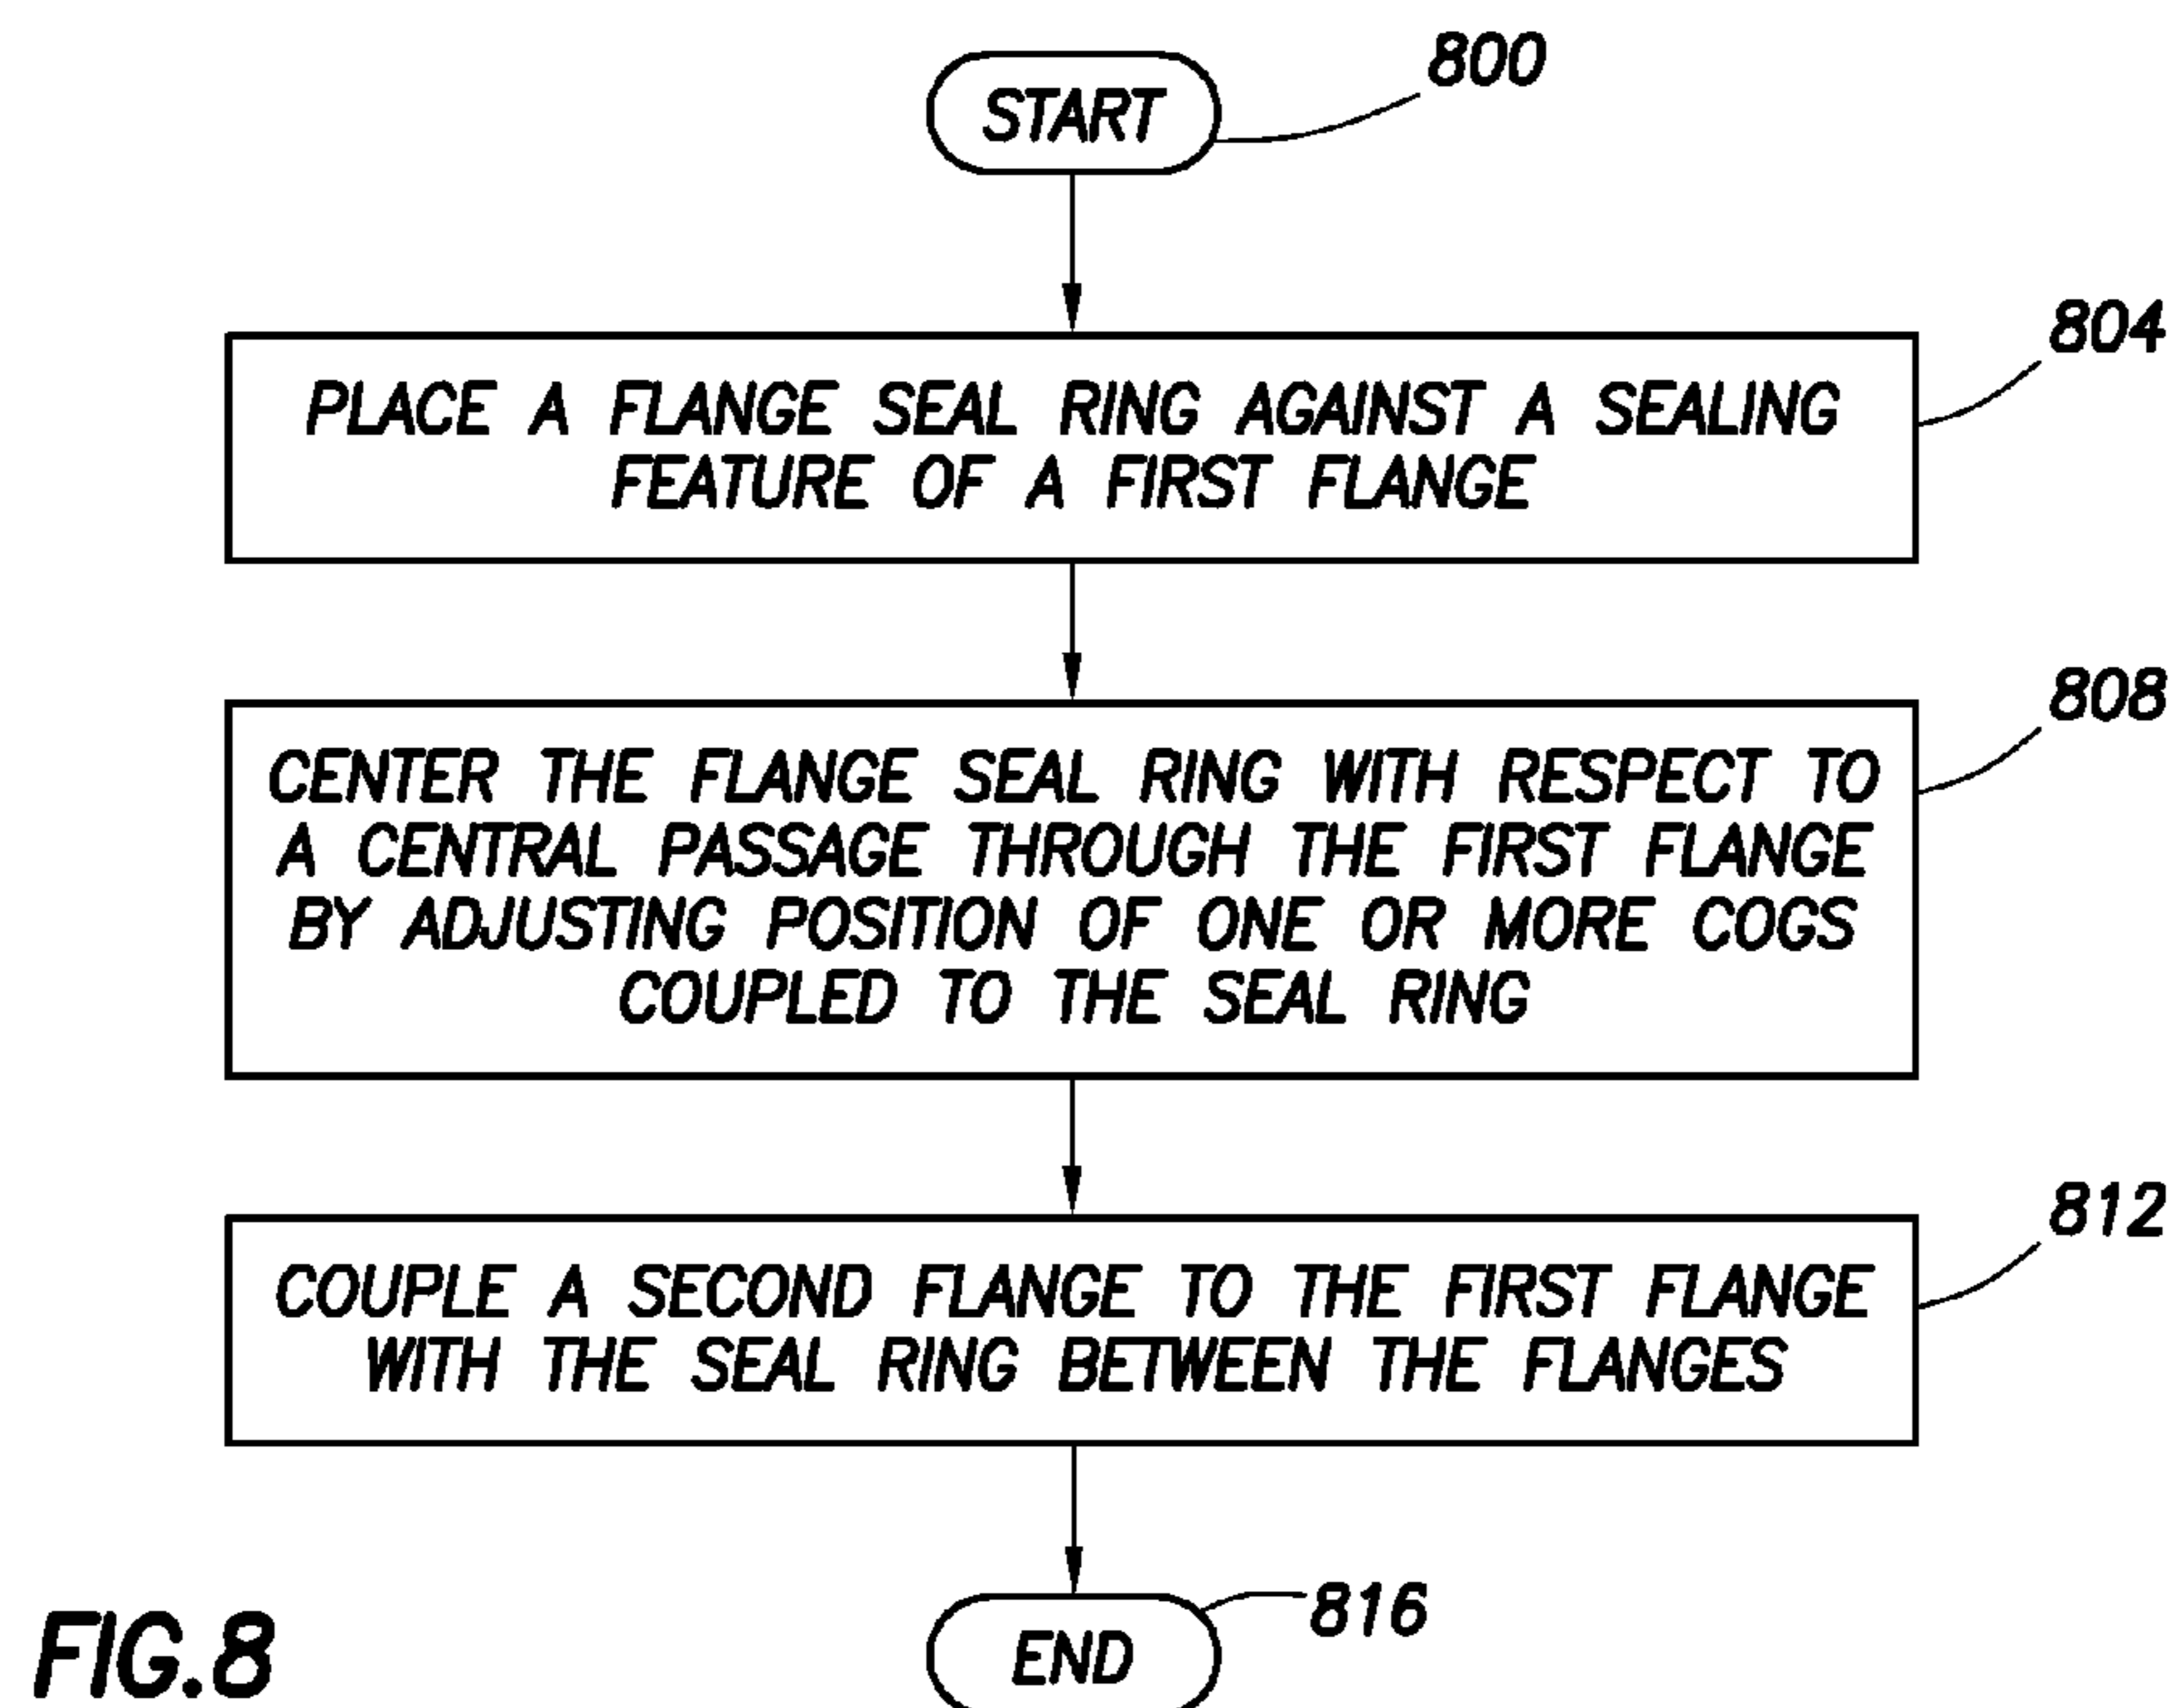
800

START

804

PLACE A FLANGE SEAL RING AGAINST A SEALING FEATURE OF A FIRST FLANGE

808

CENTER THE FLANGE SEAL RING WITH RESPECT TO A CENTRAL PASSAGE THROUGH THE FIRST FLANGE BY ADJUSTING POSITION OF ONE OR MORE COGS COUPLED TO THE SEAL RING

812

COUPLE A SECOND FLANGE TO THE FIRST FLANGE WITH THE SEAL RING BETWEEN THE FLANGES

816

END

FIG.8